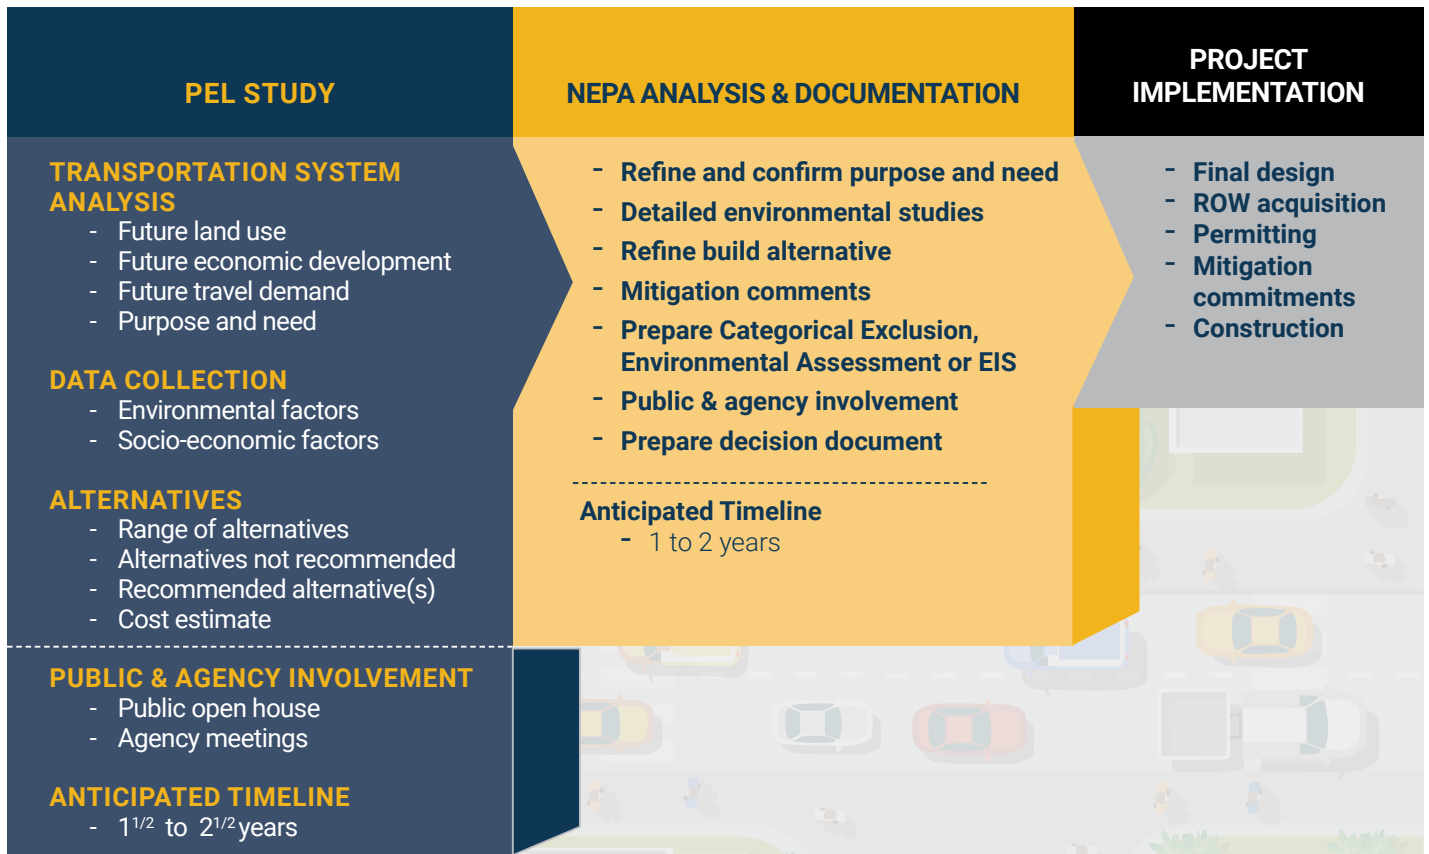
PEL STUDY

NEPA ANALYSIS & DOCUMENTATION

PROJECT IMPLEMENTATION

TRANSPORTATION SYSTEM ANALYSIS
- Future land use
- Future economic development
- Future travel demand
- Purpose and need

DATA COLLECTION
- Environmental factors
- Socio-economic factors

ALTERNATIVES
- Range of alternatives
- Alternatives not recommended
- Recommended alternative(s)
- Cost estimate

PUBLIC & AGENCY INVOLVEMENT
- Public open house
- Agency meetings

ANTICIPATED TIMELINE
- $1^{1/2}$ to $2^{1/2}$ years

- Refine and confirm purpose and need
- Detailed environmental studies
- Refine build alternative
- Mitigation comments
- Prepare Categorical Exclusion, Environmental Assessment or EIS
- Public & agency involvement
- Prepare decision document

Anticipated Timeline
- 1 to 2 years

- Final design
- ROW acquisition
- Permitting
- Mitigation commitments
- Construction